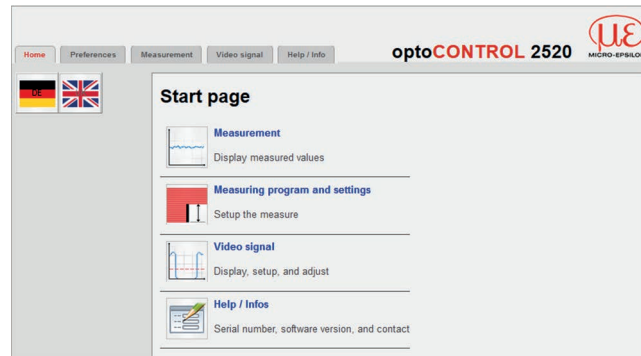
Home Preferences Measurement Video signal Help / Info

optoCONTROL 2520

MICRO-EPSILO

DE

Start page

Measurement
Display measured values

Measuring program and settings
Setup the measure

Video signal
Display, setup, and adjust

Help / Infos
Serial number, software version, and contact